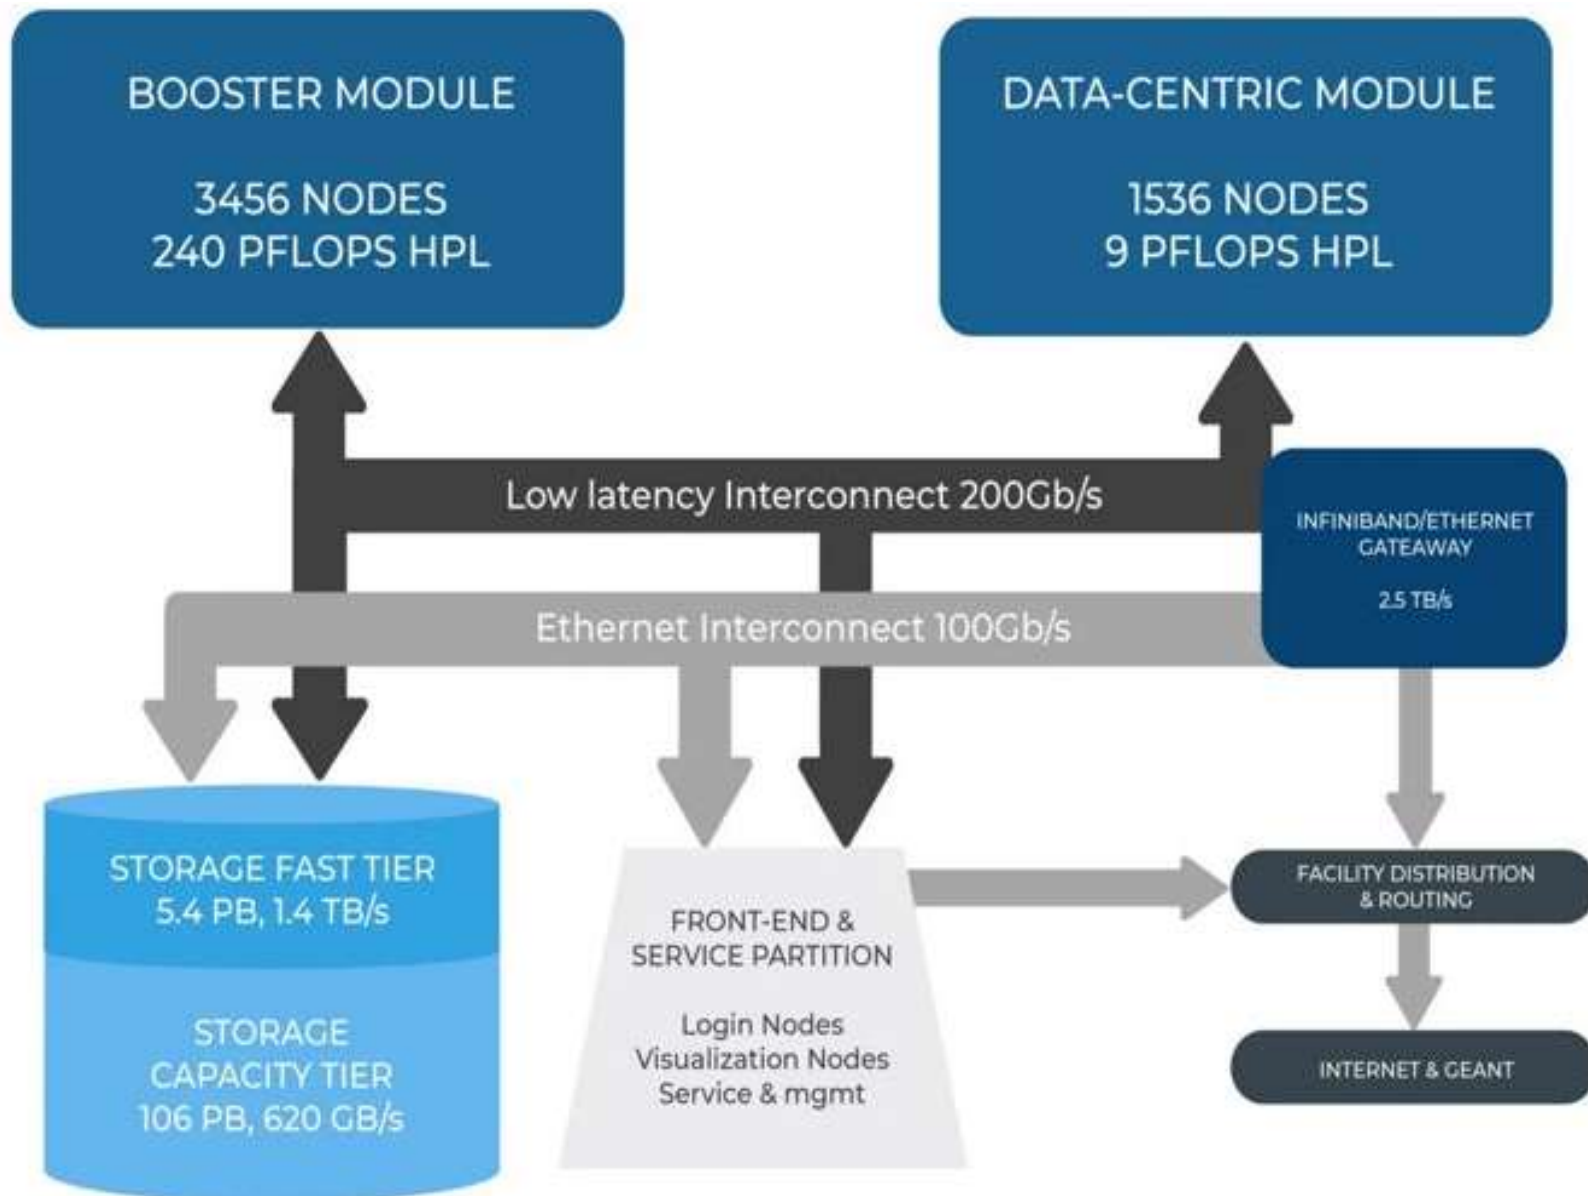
BOOSTER MODULE

3456 NODES
240 PFLOPS HPL

DATA-CENTRIC MODULE

1536 NODES
9 PFLOPS HPL

Low latency Interconnect 200Gb/s

INFINIBAND/ETHERNET GATEWAY

2.5 TB/s

Ethernet Interconnect 100Gb/s

STORAGE FAST TIER
5.4 PB, 1.4 TB/s

STORAGE CAPACITY TIER
106 PB, 620 GB/s

FRONT-END & SERVICE PARTITION

Login Nodes
Visualization Nodes
Service & mgmt

FACILITY DISTRIBUTION & ROUTING

INTERNET & GEANT